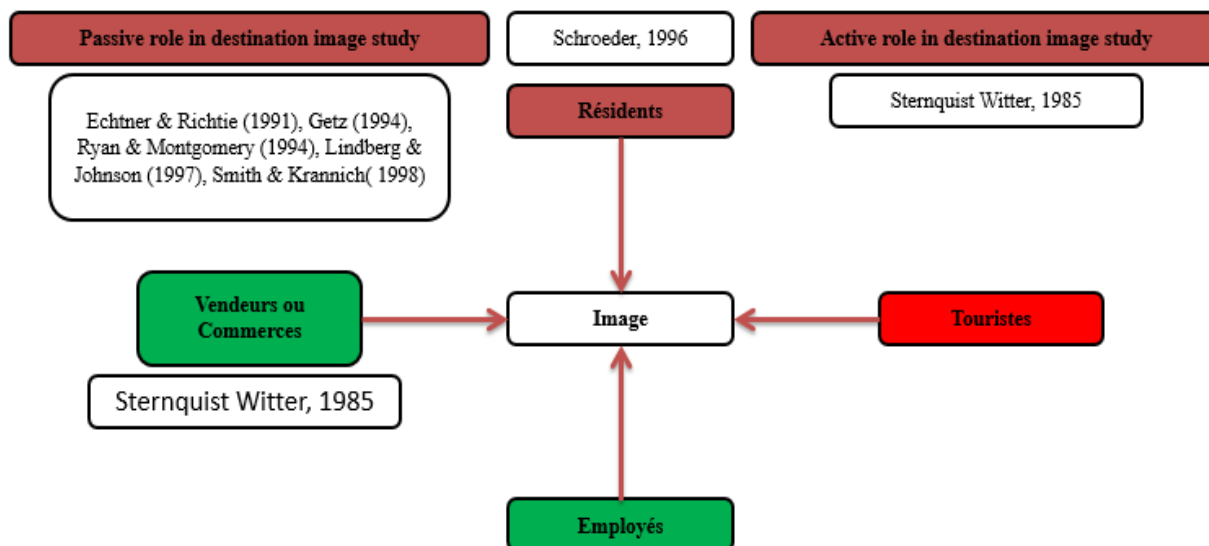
Passive role in destination image study

Schroeder, 1996

Active role in destination image study

Echtner & Richtie (1991), Getz (1994), Ryan & Montgomery (1994), Lindberg & Johnson (1997), Smith & Krannich( 1998)

Résidents

Sternquist Witter, 1985

Vendeurs ou Commerces

Image

Touristes

Sternquist Witter, 1985

Employés